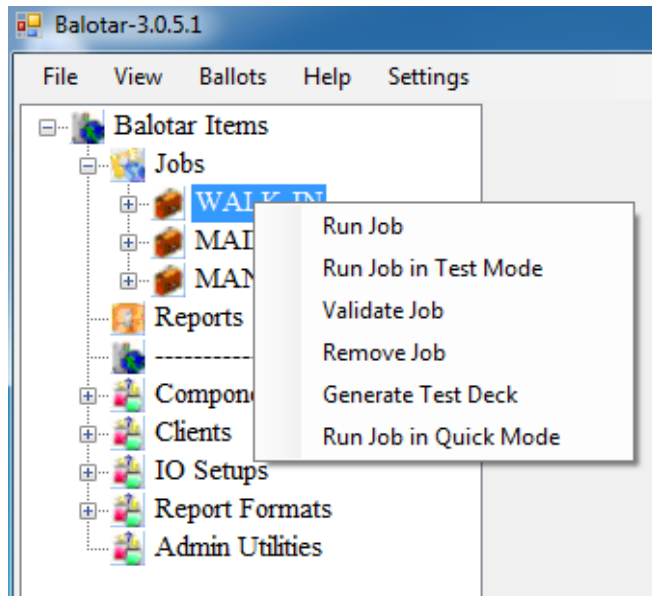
Balotar-3.0.5.1

File View Ballots Help Settings

Balotar Items
Jobs
WALK-IN
MAI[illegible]
MAN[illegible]
Reports
-----------
Compone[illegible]
Clients
IO Setups
Report Formats
Admin Utilities

Run Job
Run Job in Test Mode
Validate Job
Remove Job
Generate Test Deck
Run Job in Quick Mode